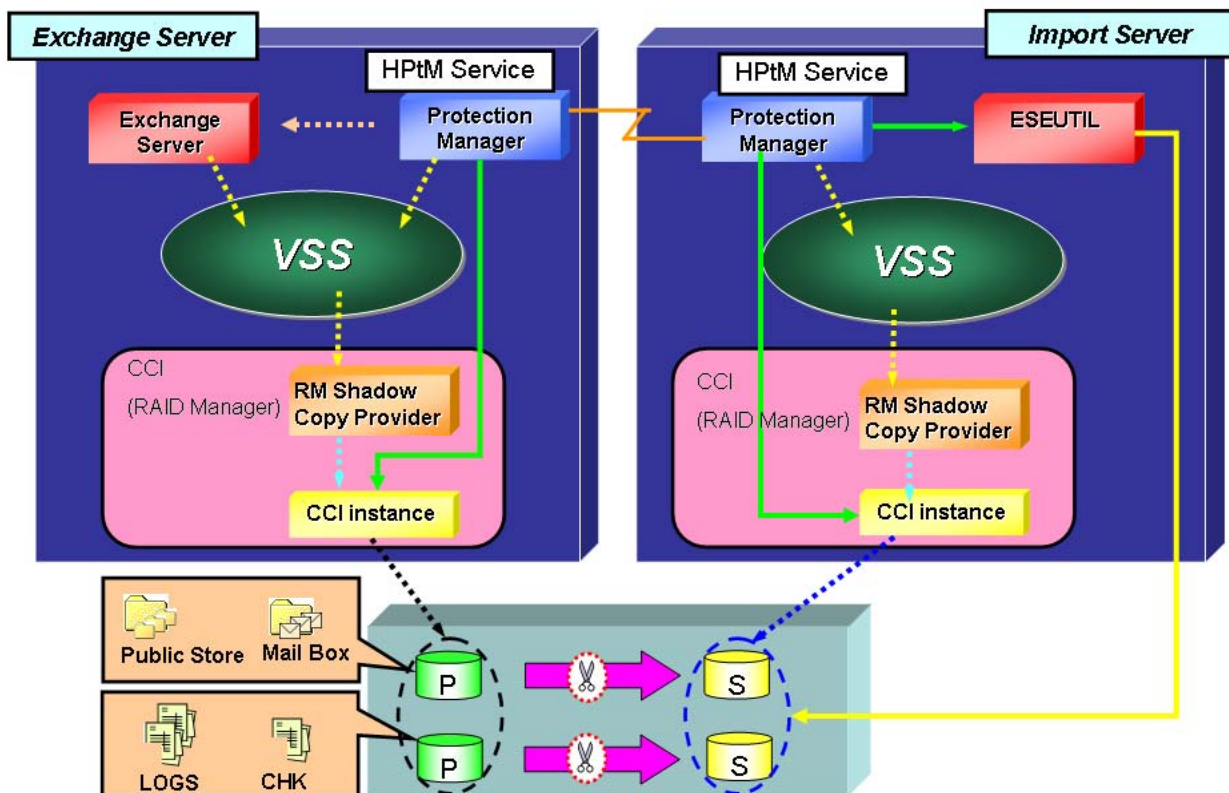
Exchange Server

HPtM Service

Exchange Server

Protection Manager

VSS

CCI (RAID Manager)

RM Shadow Copy Provider

CCI instance

Import Server

HPtM Service

Protection Manager

ESEUTIL

VSS

CCI (RAID Manager)

RM Shadow Copy Provider

CCI instance

Public Store

Mail Box

LOGS

CHK

P

P

S

S